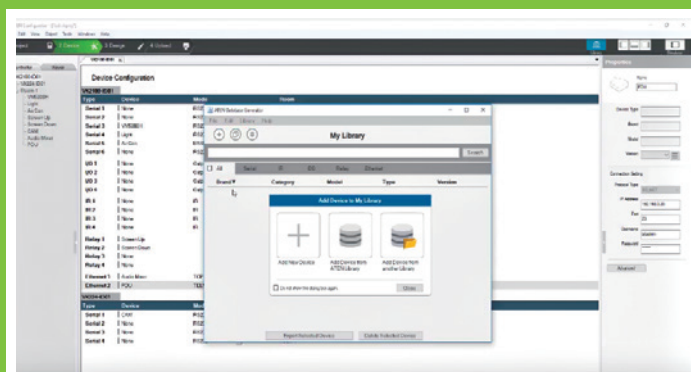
Device Configuration

VK2100-IO01

| Type | Device | Mode | Name |
|---|---|---|---|
| Serial 1 | None | | |
| Serial 2 | None | | |
| Serial 3 | VW3000 | | |
| Serial 4 | Light | | |
| Serial 5 | AirCon | | |
| Serial 6 | None | | |
| I/O 1 | None | | |
| I/O 2 | None | | |
| I/O 3 | None | | |
| I/O 4 | None | | |
| IR 1 | None | | |
| IR 2 | None | | |
| IR 3 | None | | |
| IR 4 | None | | |
| Relay 1 | Screen Up | | |
| Relay 2 | Screen Down | | |
| Relay 3 | None | | |
| Relay 4 | None | | |
| Ethernet 1 | Audio Mixer | | |
| Ethernet 2 | PDU | | |

| Type | Device | Mode |
|---|---|---|
| Serial 1 | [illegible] | |
| Serial 2 | None | |
| Serial 3 | None | |
| Serial 4 | None | |

My Library

Search

All | Serial | IR | I/O | Relay | Ethernet

Brand | Category | Model | Type | Version

Add Device to My Library

Add New Device

Add Device from ATEN Library

Add Device from another Library

Do not show this dialog box again

Close

Export Selected Device

Delete Selected Device

Properties

Name

PDU

Device Type

Brand

Model

Version

Connection Setting

Protocol Type

IP Address

Port

Username

Password

Advanced